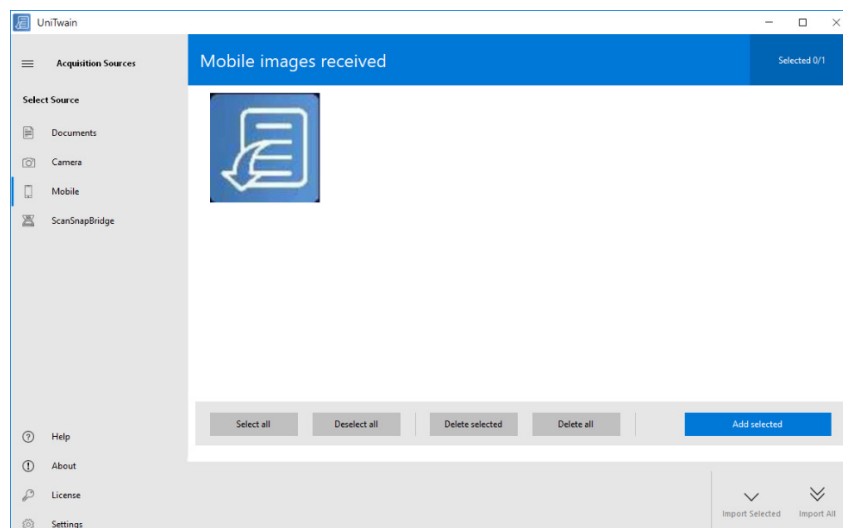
UniTwain

Acquisition Sources

Select Source

Documents

Camera

Mobile

ScanSnapBridge

Help

About

License

Settings

Mobile images received

Selected 0/1

Select all

Deselect all

Delete selected

Delete all

Add selected

Import Selected

Import All